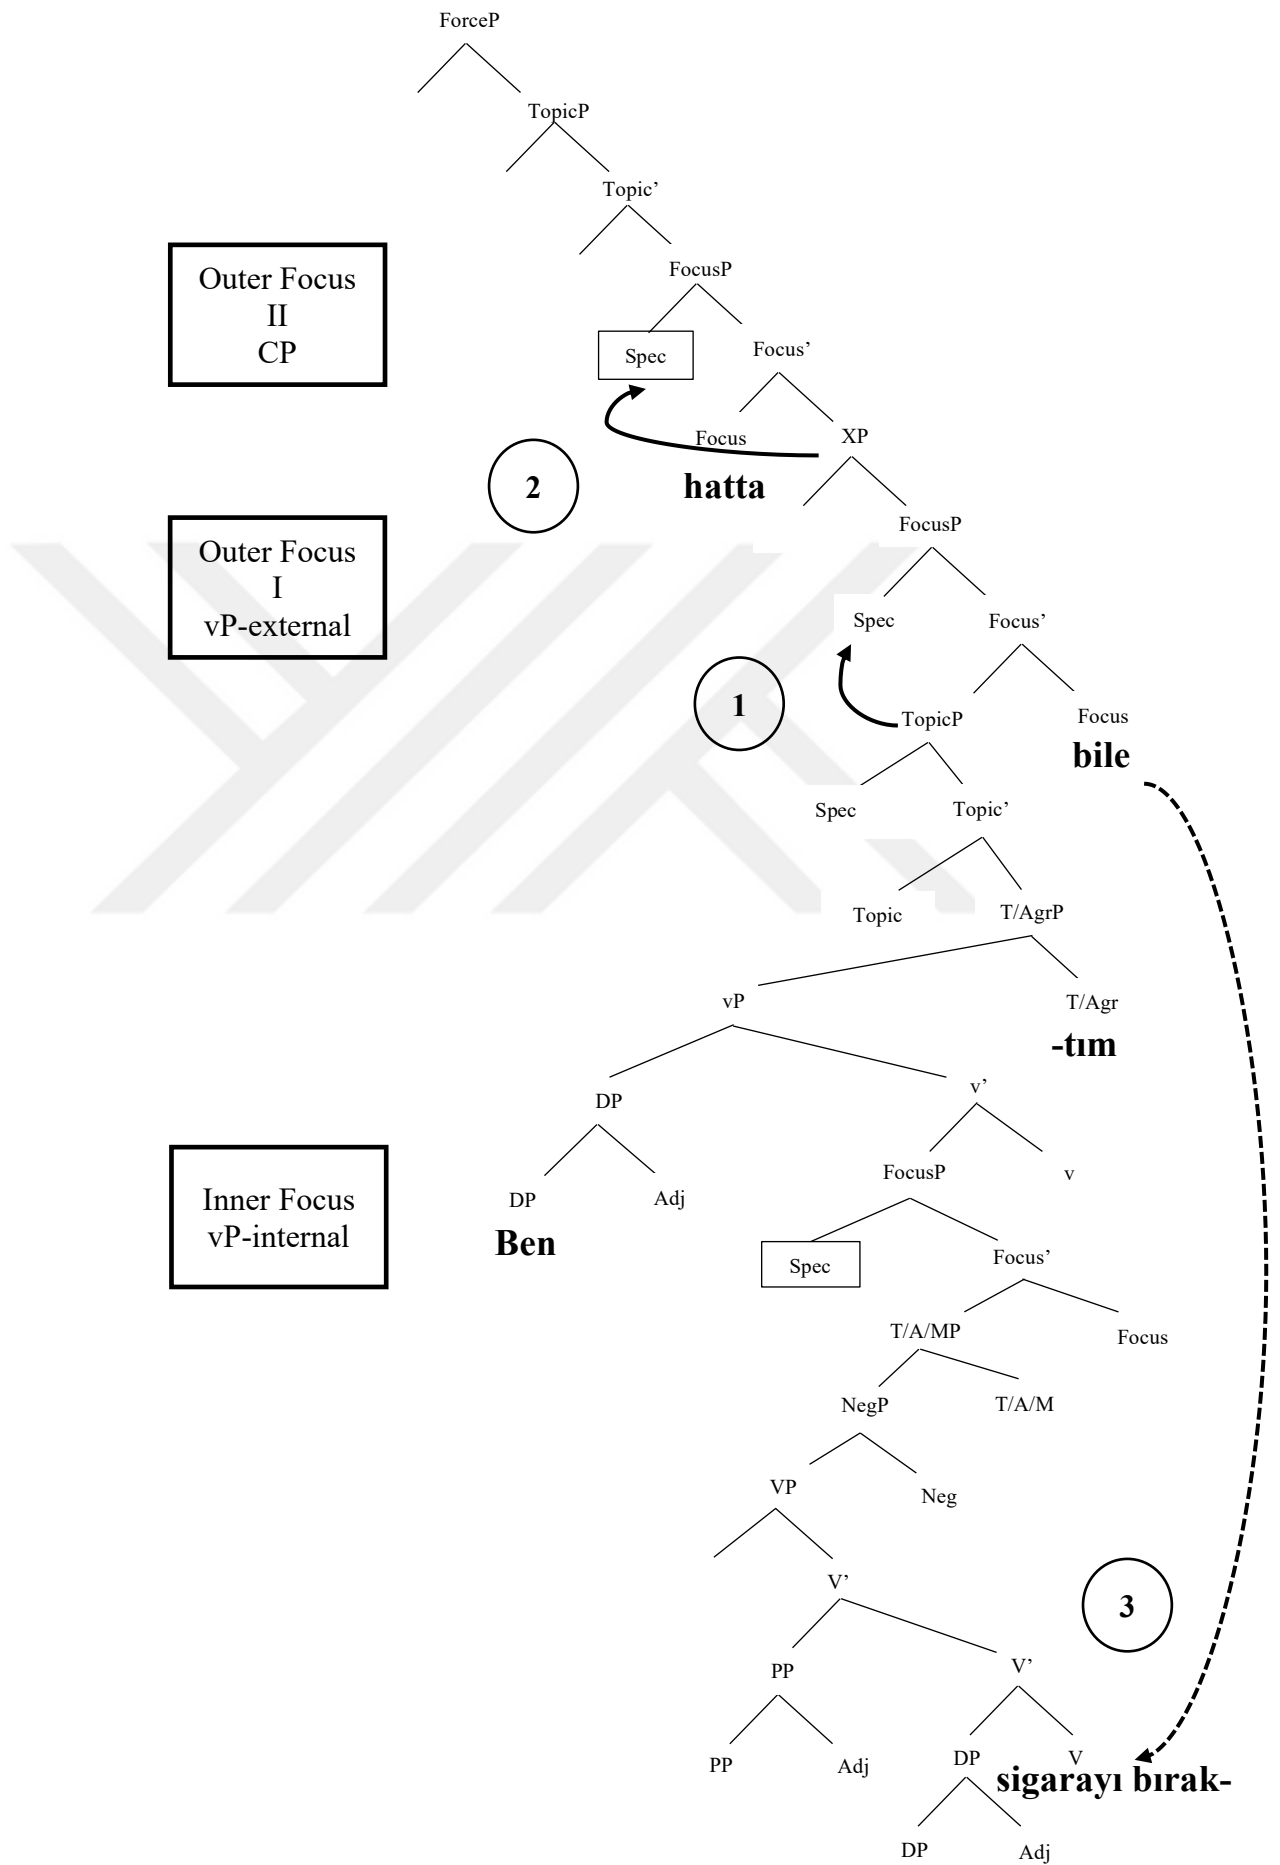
ForceP

TopicP

Topic'

Outer Focus
II
CP

FocusP

Spec

Focus'

Focus

XP

2

hatta

Outer Focus
I
vP-external

FocusP

Spec

Focus'

1

TopicP

Focus

bile

Spec

Topic'

Topic

T/AgrP

vP

T/Agr

-tım

DP

v'

Inner Focus
vP-internal

DP

Adj

FocusP

v

Ben

Spec

Focus'

T/A/MP

Focus

NegP

T/A/M

VP

Neg

V'

3

PP

V'

PP

Adj

DP

V

sigarayı bırak-

DP

Adj